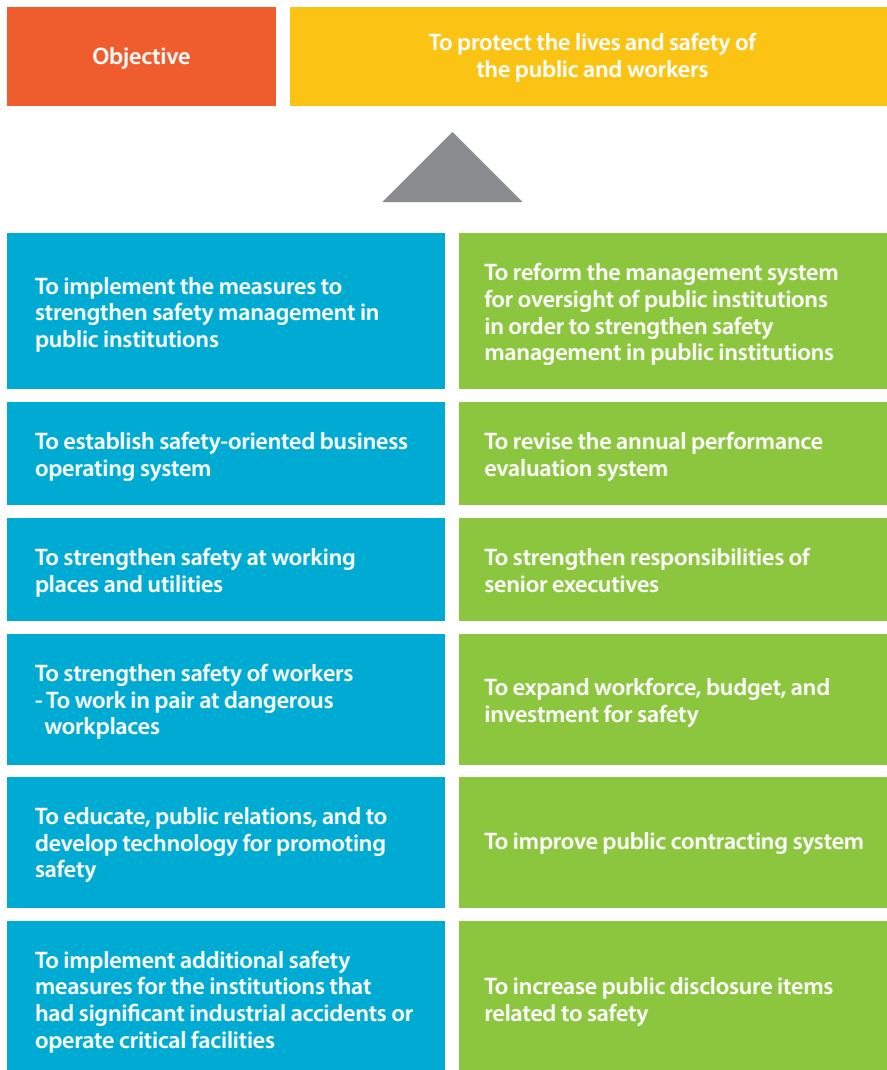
Objective

To protect the lives and safety of the public and workers

To implement the measures to strengthen safety management in public institutions

To reform the management system for oversight of public institutions in order to strengthen safety management in public institutions

To establish safety-oriented business operating system

To revise the annual performance evaluation system

To strengthen safety at working places and utilities

To strengthen responsibilities of senior executives

To strengthen safety of workers
- To work in pair at dangerous workplaces

To expand workforce, budget, and investment for safety

To educate, public relations, and to develop technology for promoting safety

To improve public contracting system

To implement additional safety measures for the institutions that had significant industrial accidents or operate critical facilities

To increase public disclosure items related to safety